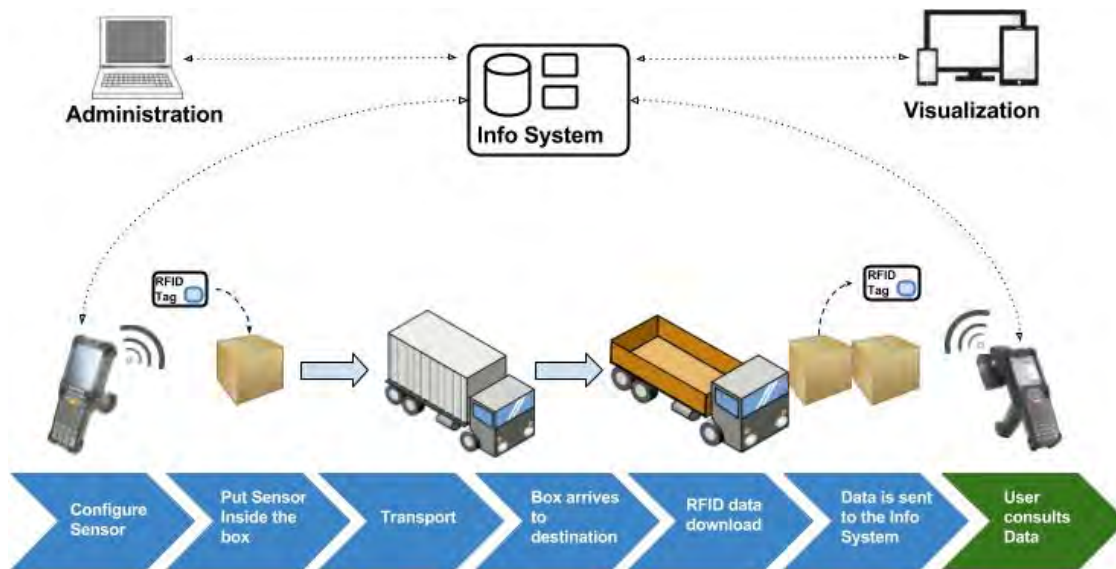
Administration

Info System

Visualization

RFID Tag

RFID Tag

Configure Sensor

Put Sensor Inside the box

Transport

Box arrives to destination

RFID data download

Data is sent to the Info System

User consults Data